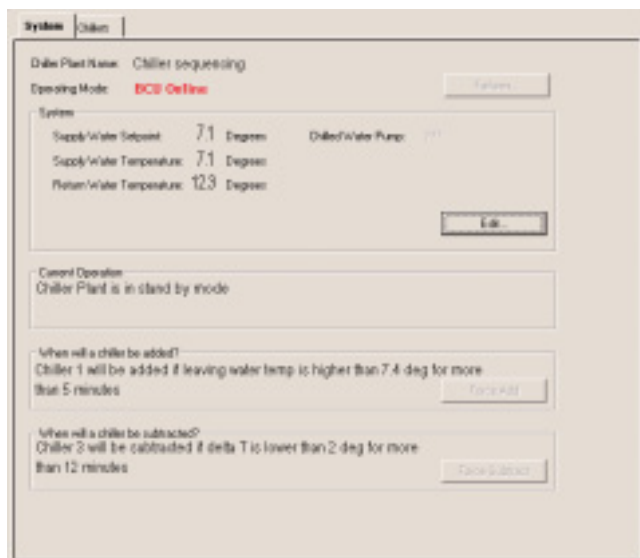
System | Chiller

Chiller Plant Name: Chiller sequencing

Operating Mode: BCU Offline

Failures...

System

Supply Water Setpoint: 7.1 Degrees

Chilled Water Pump: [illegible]

Supply Water Temperature: 7.1 Degrees

Return Water Temperature: 12.9 Degrees

Edit...

Current Operation

Chiller Plant is in stand by mode

When will a chiller be added?

Chiller 1 will be added if leaving water temp is higher than 7.4 deg for more than 5 minutes

Force Add

When will a chiller be subtracted?

Chiller 3 will be subtracted if delta T is lower than 2 deg for more than 12 minutes

Force Subtract